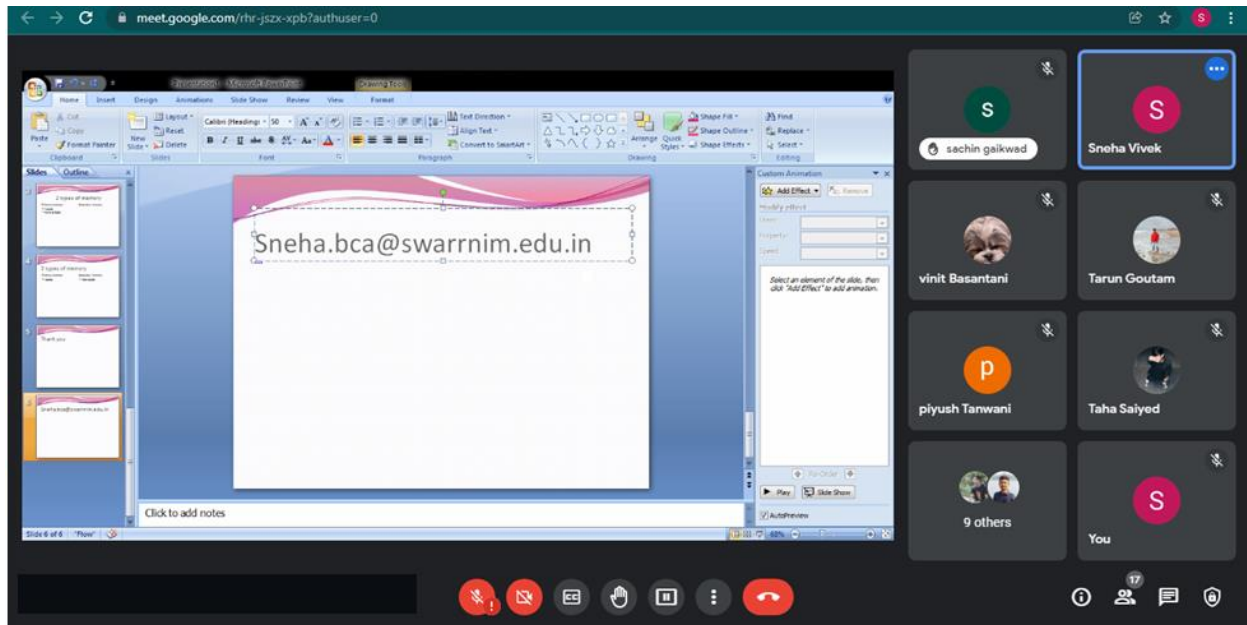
meet.google.com/rhr-jszx-xpb?authuser=0

Presentation1 - Microsoft PowerPoint Drawing Tools

Home Insert Design Animations Slide Show Review View Format

Cut Copy Paste Format Painter Clipboard
Layout Reset New Slide Delete Slides
Calibri (Heading) 50 Font
Text Direction Align Text Convert to SmartArt Paragraph
Arrange Quick Styles Shape Fill Shape Outline Shape Effects Drawing
Find Replace Select Editing

Slides Outline

2 types of memory
2 types of memory
Thank you
Sneha.bca@swarrnim.edu.in

Sneha.bca@swarrnim.edu.in

Click to add notes

Custom Animation
Add Effect Remove
Modify effect
Start:
Property:
Speed:
Select an element of the slide, then click "Add Effect" to add animation.
Re-Order
Play Slide Show
AutoPreview

Slide 6 of 6 "Flow"

sachin gaikwad
Sneha Vivek
vinit Basantani
Tarun Goutam
piyush Tanwani
Taha Saiyed
9 others
You

17